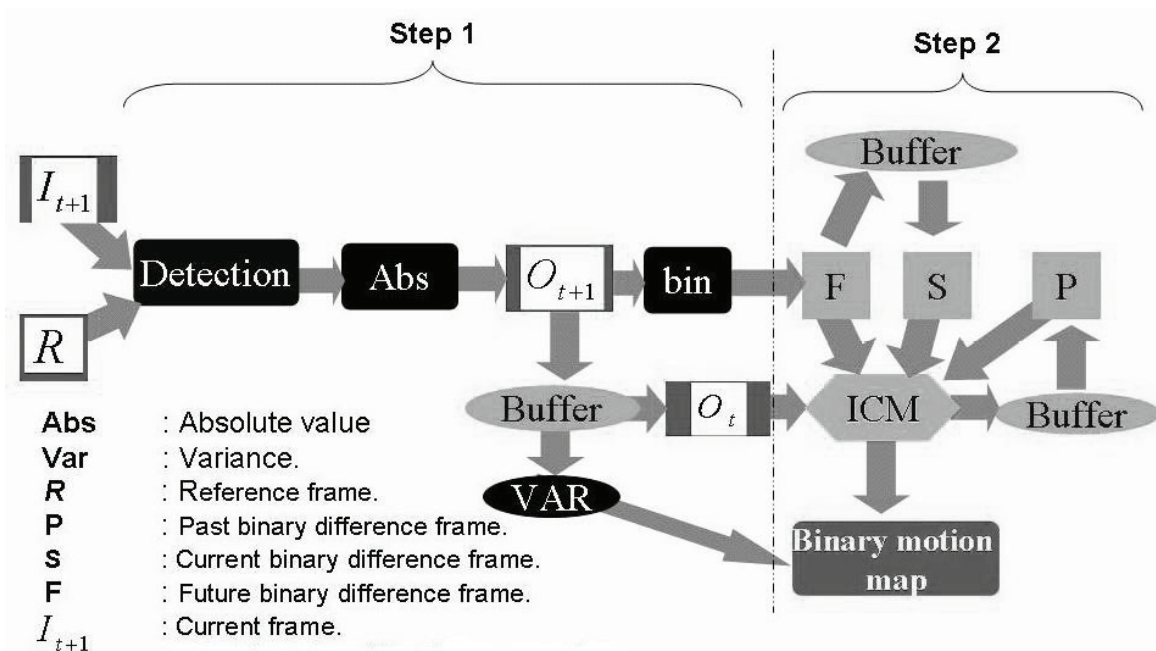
Step 1

Step 2

Buffer

$I_{t+1}$

Detection

Abs

$O_{t+1}$

bin

F

S

P

$R$

Buffer

$O_t$

ICM

Buffer

VAR

Binary motion map

**Abs** : Absolute value
**Var** : Variance.
***R*** : Reference frame.
**P** : Past binary difference frame.
**S** : Current binary difference frame.
**F** : Future binary difference frame.
$I_{t+1}$ : Current frame.